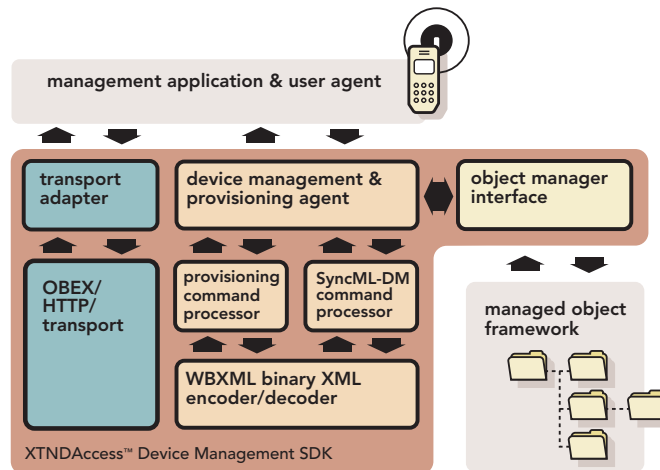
management application & user agent

transport adapter

device management & provisioning agent

object manager interface

OBEX/ HTTP/ transport

provisioning command processor

SyncML-DM command processor

managed object framework

WBXML binary XML encoder/decoder

XTNDAccess™ Device Management SDK